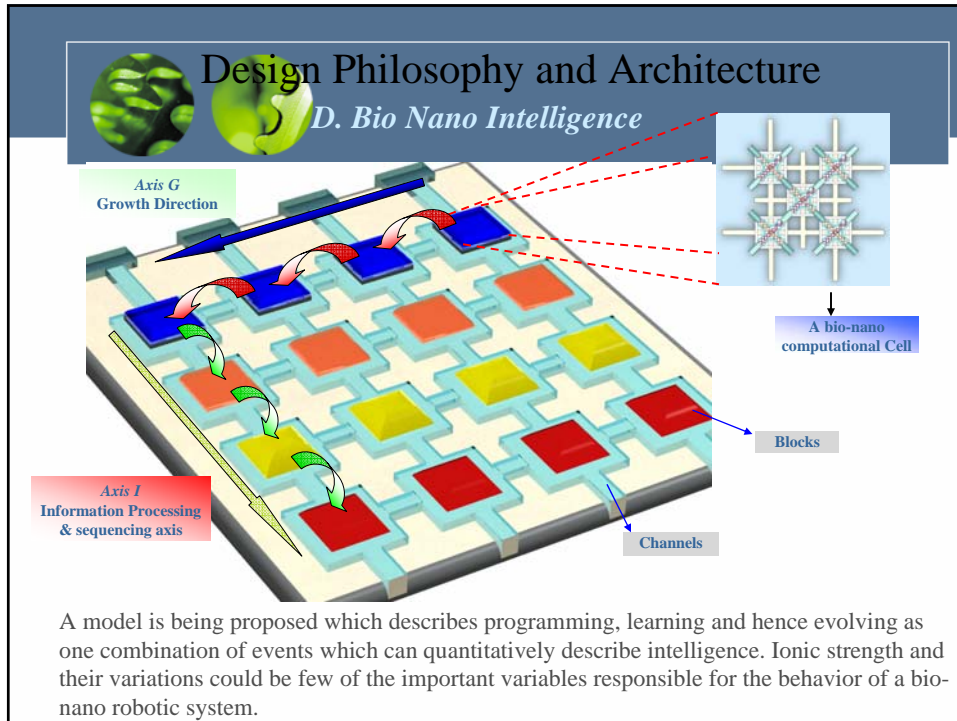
Design Philosophy and Architecture
D. Bio Nano Intelligence

Axis G
Growth Direction

A bio-nano computational Cell

Blocks

Axis I
Information Processing & sequencing axis

Channels

A model is being proposed which describes programming, learning and hence evolving as one combination of events which can quantitatively describe intelligence. Ionic strength and their variations could be few of the important variables responsible for the behavior of a bio-nano robotic system.